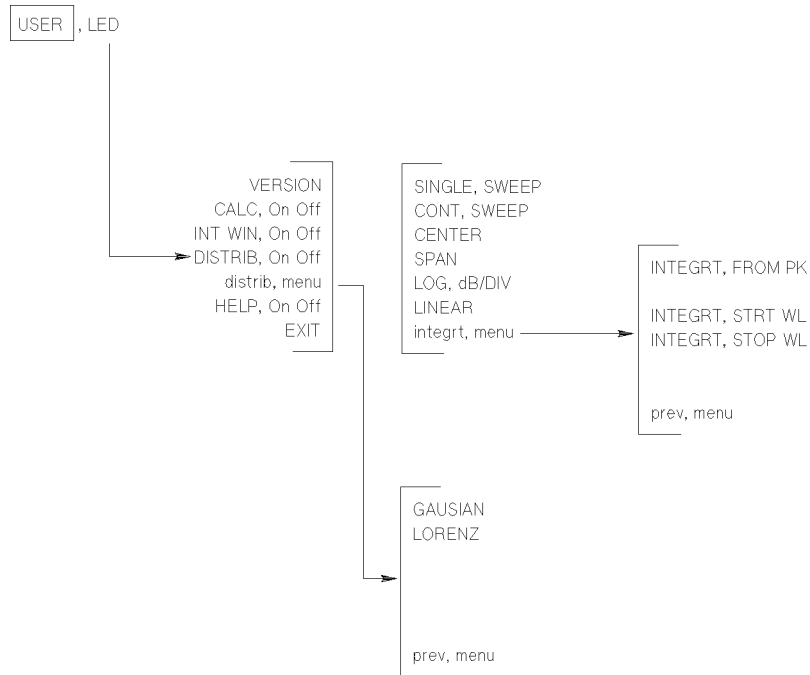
USER , LED

VERSION
CALC, On Off
INT WIN, On Off
DISTRIB, On Off
distrib, menu
HELP, On Off
EXIT

SINGLE, SWEEP
CONT, SWEEP
CENTER
SPAN
LOG, dB/DIV
LINEAR
integrt, menu

INTEGRT, FROM PK

INTEGRT, STRT WL
INTEGRT, STOP WL

prev, menu

GAUSIAN
LORENZ

prev, menu